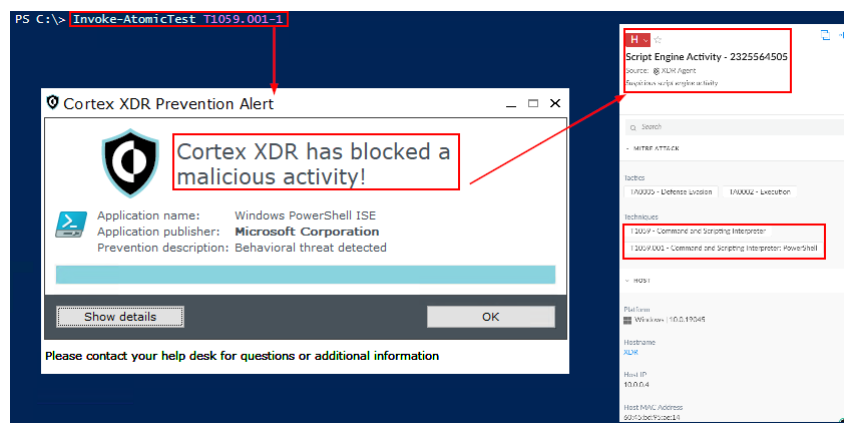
PS C:\> Invoke-AtomicTest T1059.001-1

Cortex XDR Prevention Alert

Cortex XDR has blocked a malicious activity!

Application name: Windows PowerShell ISE
Application publisher: Microsoft Corporation
Prevention description: Behavioral threat detected

Show details

OK

Please contact your help desk for questions or additional information

H

Script Engine Activity - 2325564505

Source: XDR Agent

Suspicious script engine activity

Search

MITRE ATTACK

Tactics

TA0005 - Defense Evasion

TA0002 - Execution

Techniques

T1059 - Command and Scripting Interpreter

T1059.001 - Command and Scripting Interpreter: PowerShell

HOST

Platform

Windows 10.0.19045

Hostname

XDR

Host IP

10.0.0.4

Host MAC Address

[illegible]